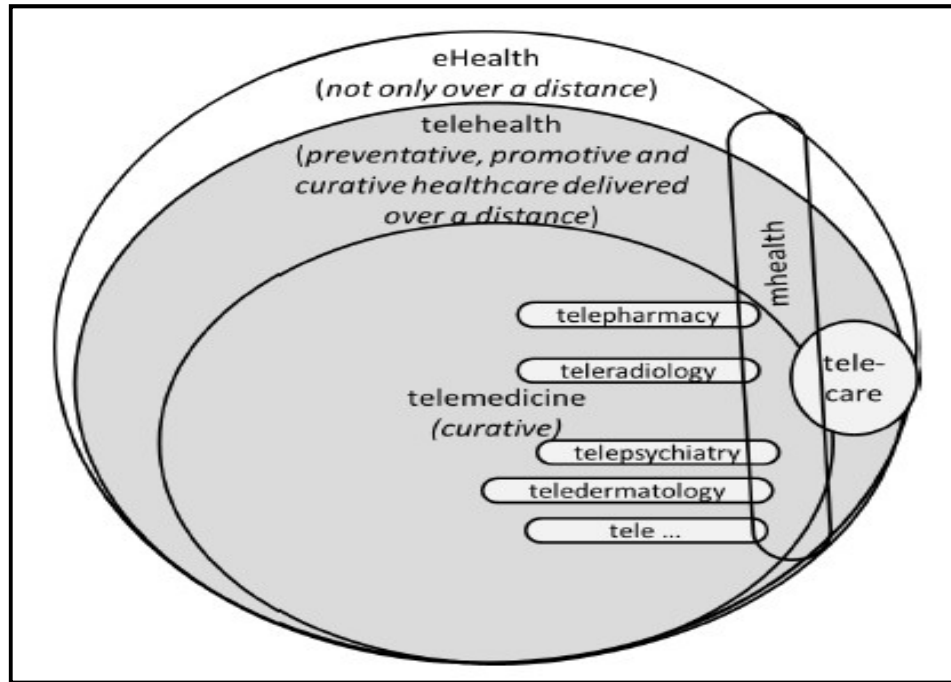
eHealth
(not only over a distance)

telehealth
(preventative, promotive and curative healthcare delivered over a distance)

mhealth

telepharmacy

teleradiology

tele-care

telemedicine
(curative)

telepsychiatry

teledermatology

tele ...